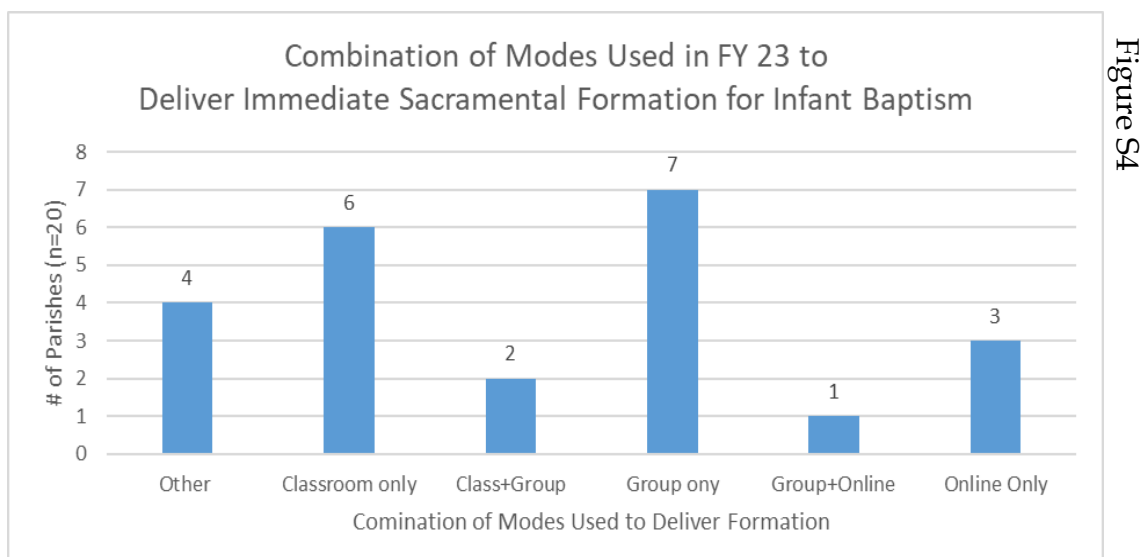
Combination of Modes Used in FY 23 to Deliver Immediate Sacramental Formation for Infant Baptism

Figure S4

# of Parishes (n=20)

8
7
6
5
4
3
2
1
0

4
6
2
7
1
3

Other
Classroom only
Class+Group
Group ony
Group+Online
Online Only

Comination of Modes Used to Deliver Formation